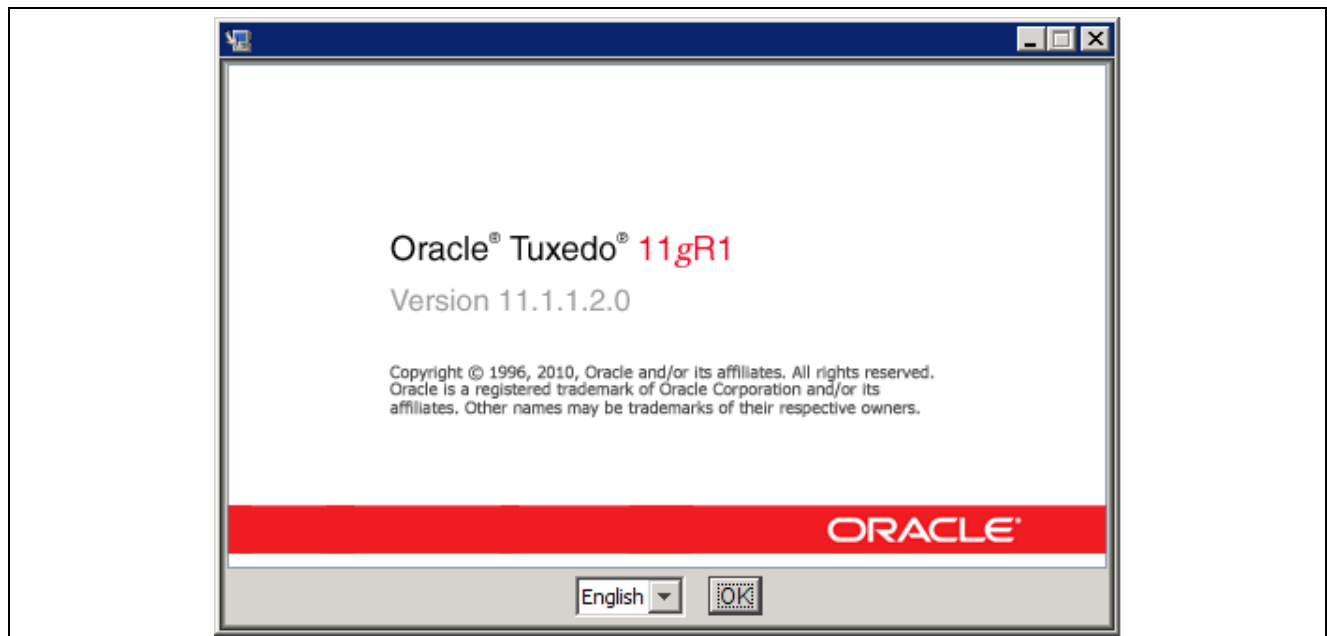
Oracle® Tuxedo® 11gR1

Version 11.1.1.2.0

Copyright © 1996, 2010, Oracle and/or its affiliates. All rights reserved. Oracle is a registered trademark of Oracle Corporation and/or its affiliates. Other names may be trademarks of their respective owners.

ORACLE®

English

OK